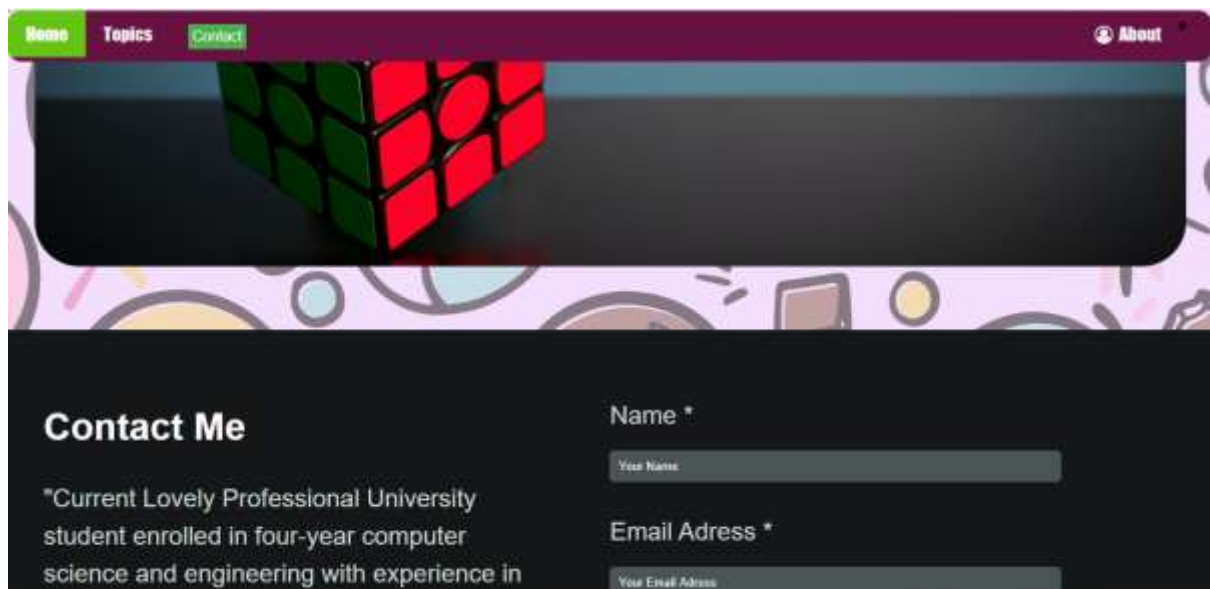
Home Topics Contact

About

Contact Me

"Current Lovely Professional University student enrolled in four-year computer science and engineering with experience in

Name *

Your Name

Email Adress *

Your Email Adress